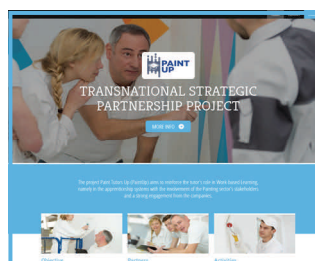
PAINT UP

TRANSNATIONAL STRATEGIC PARTNERSHIP PROJECT

MORE INFO

The project Paint Tutors Up (PaintUp) aims to reinforce the tutor's role in Work-based Learning, namely in the apprenticeship system with the involvement of the Painting sector's stakeholders and a strong engagement from the companies.

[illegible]

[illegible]

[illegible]